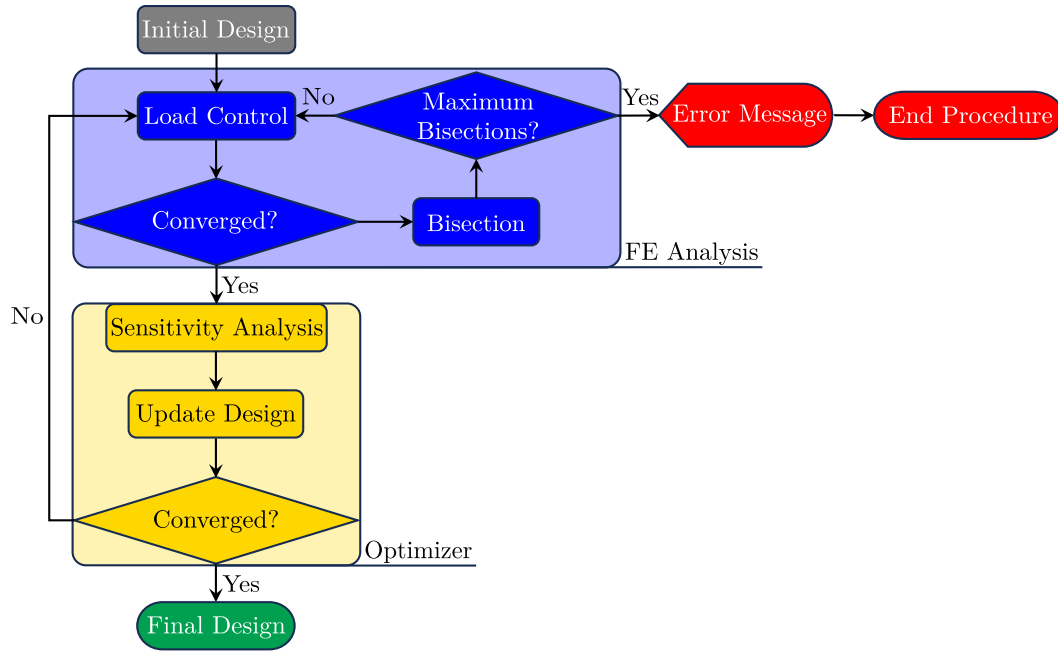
Initial Design

Load Control

No

Maximum Bisections?

Yes

Error Message

End Procedure

Converged?

Bisection

FE Analysis

Yes

No

Sensitivity Analysis

Update Design

Converged?

Optimizer

Yes

Final Design